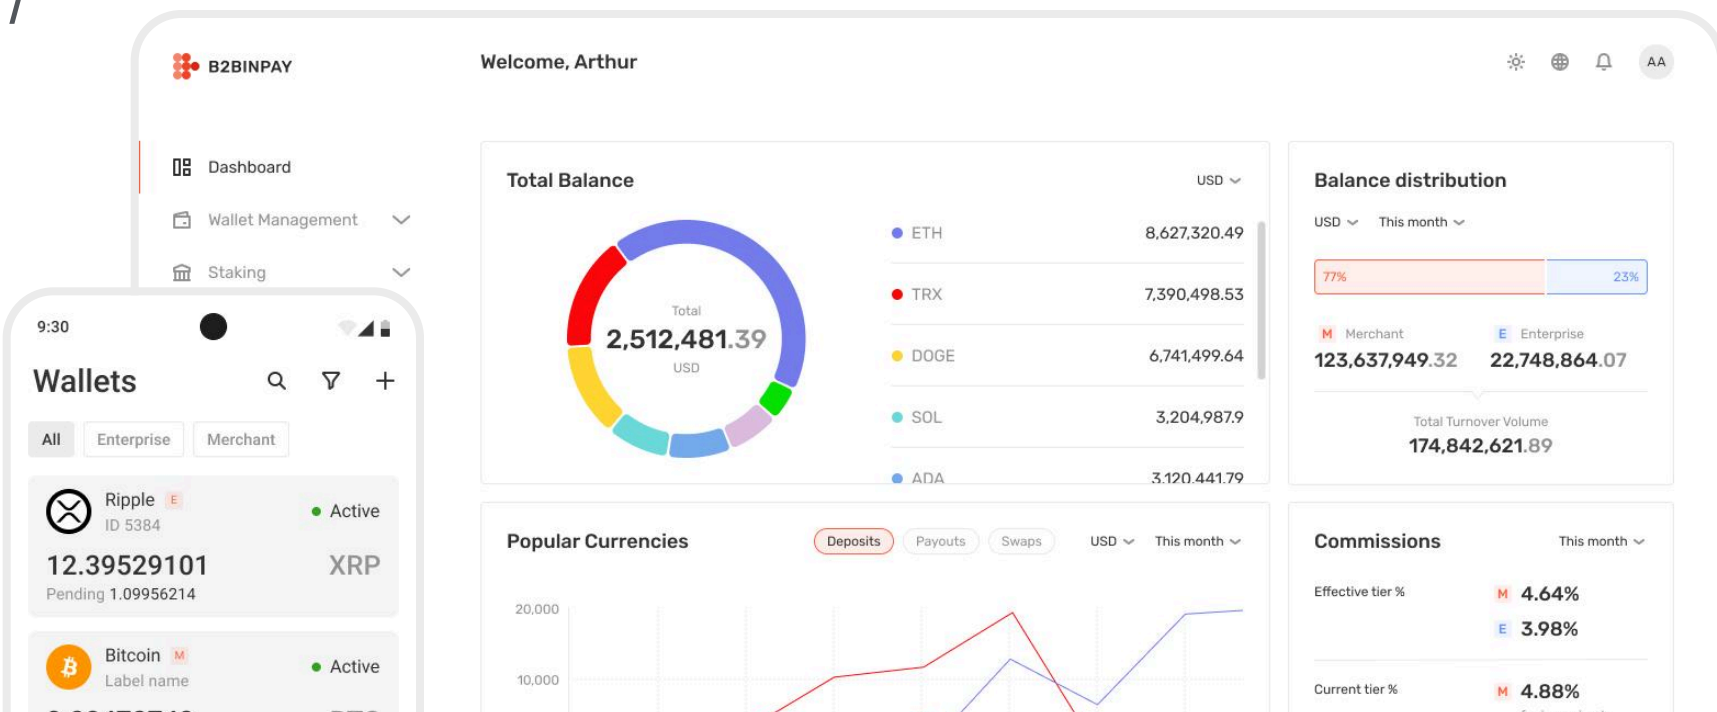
B2BINPAY

Welcome, Arthur

AA

Dashboard

Wallet Management

Staking

Total Balance

USD

Total
2,512,481.39
USD

ETH 8,627,320.49

TRX 7,390,498.53

DOGE 6,741,499.64

SOL 3,204,987.9

ADA 3,120,441.79

Balance distribution

USD This month

77% 23%

M Merchant
123,637,949.32

E Enterprise
22,748,864.07

Total Turnover Volume
174,842,621.89

Popular Currencies

Deposits Payouts Swaps USD This month

20,000

10,000

Commissions

This month

Effective tier %

M 4.64%
E 3.98%

Current tier %

M 4.88%

9:30

Wallets

All Enterprise Merchant

Ripple E
ID 5384
Active
12.39529101 XRP
Pending 1.09956214

Bitcoin M
Label name
Active